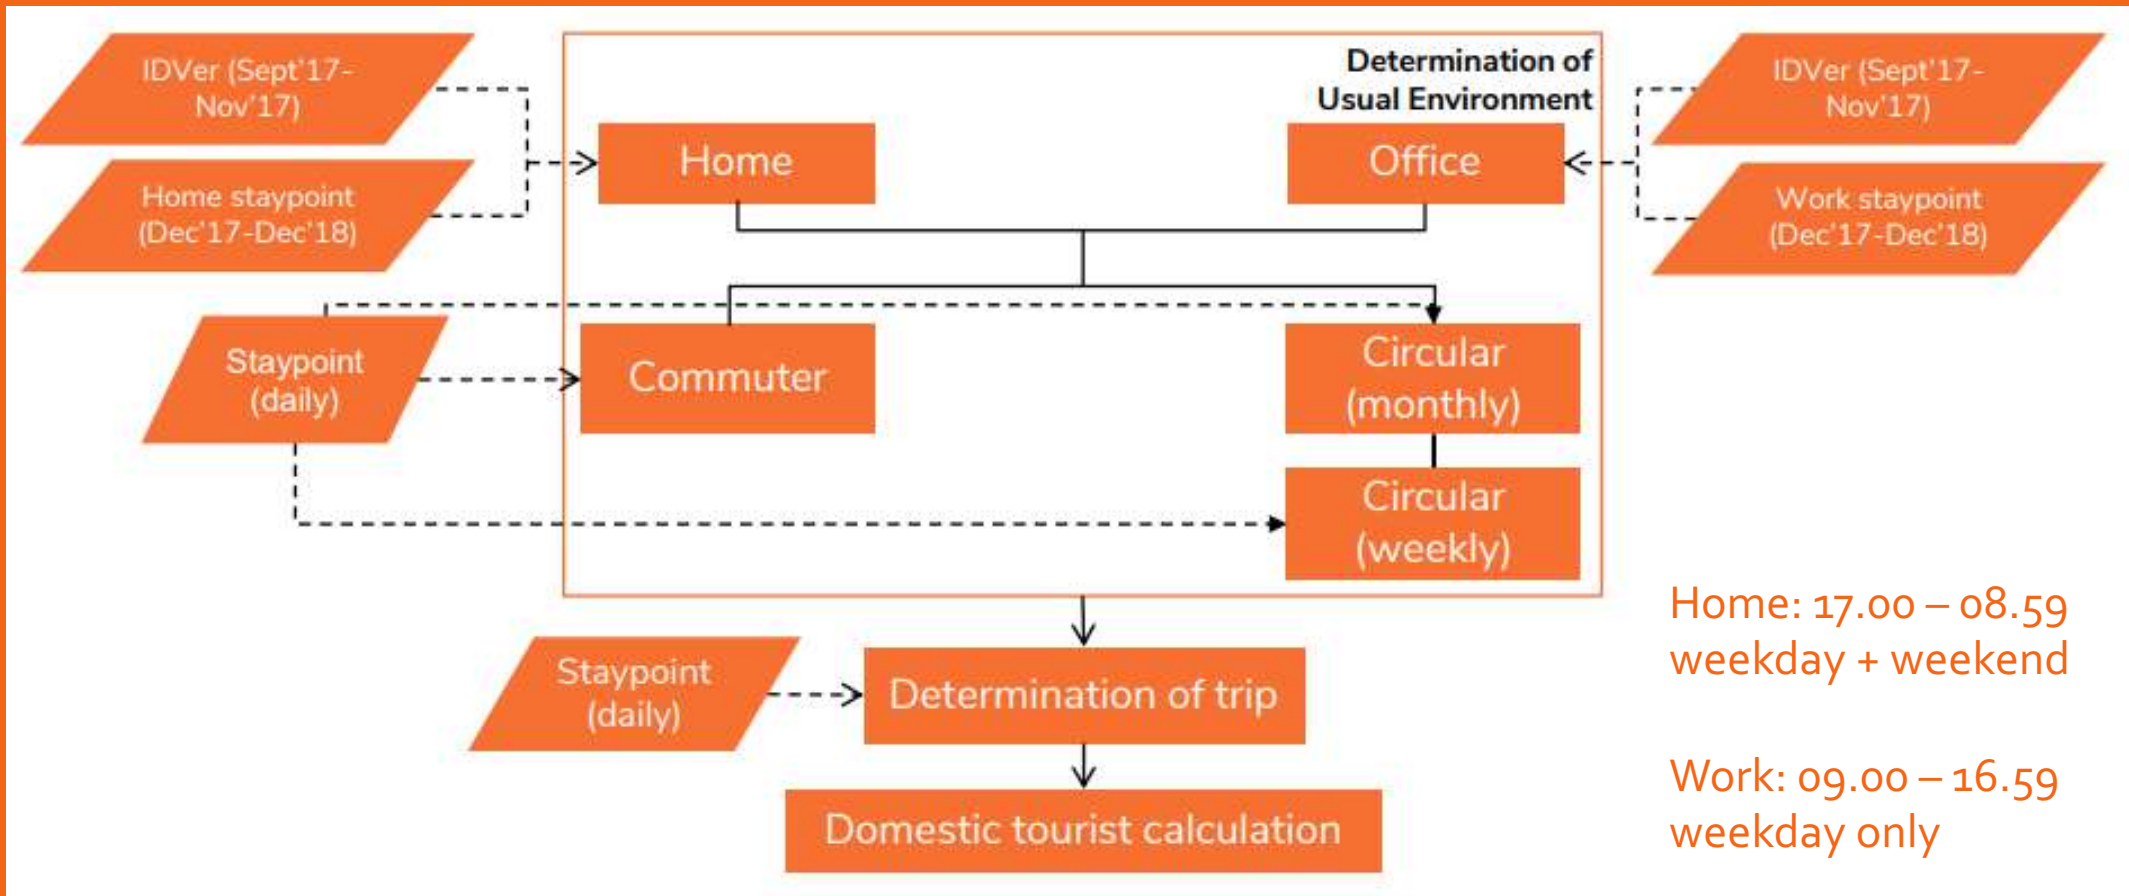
IDVer (Sept'17-Nov'17)

Home staypoint (Dec'17-Dec'18)

Determination of Usual Environment

Home

Office

IDVer (Sept'17-Nov'17)

Work staypoint (Dec'17-Dec'18)

Staypoint (daily)

Commuter

Circular (monthly)

Circular (weekly)

Staypoint (daily)

Determination of trip

Domestic tourist calculation

Home: 17.00 – 08.59 weekday + weekend

Work: 09.00 – 16.59 weekday only